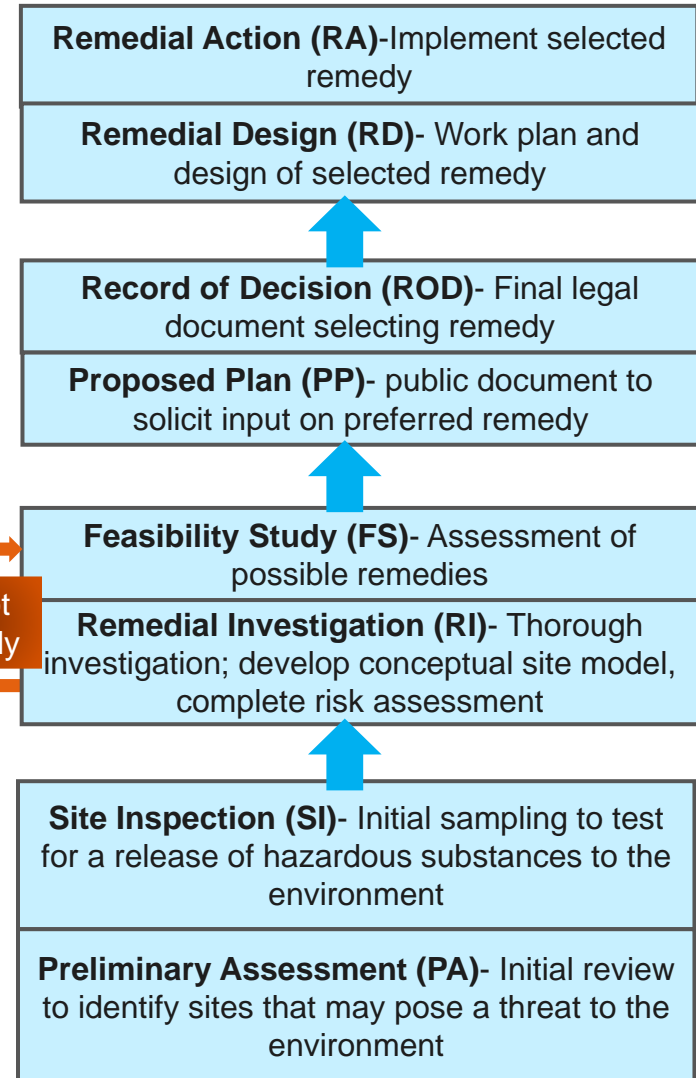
**Remedial Action (RA)**-Implement selected remedy

**Remedial Design (RD)**- Work plan and design of selected remedy

**Record of Decision (ROD)**- Final legal document selecting remedy

**Proposed Plan (PP)**- public document to solicit input on preferred remedy

**Feasibility Study (FS)**- Assessment of possible remedies

t
dy

**Remedial Investigation (RI)**- Thorough investigation; develop conceptual site model, complete risk assessment

**Site Inspection (SI)**- Initial sampling to test for a release of hazardous substances to the environment

**Preliminary Assessment (PA)**- Initial review to identify sites that may pose a threat to the environment